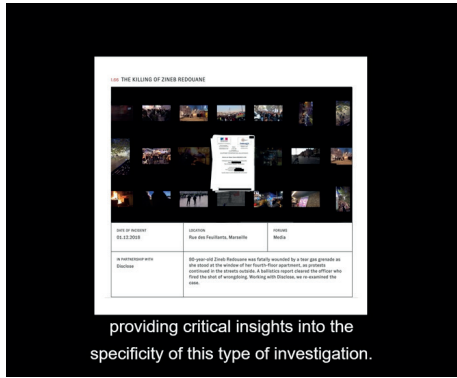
THE KILLING OF ZINEB REDOUANE

| DATE OF INCIDENT | LOCATION | FORUMS |
|---|---|---|
| 01.12.2018 | Rue des Feuillants, Marseille | Media |

IN PARTNERSHIP WITH
Disclose

80-year-old Zineb Redouane was fatally wounded by a tear gas grenade as she stood at the window of her fourth-floor apartment, as protests continued in the streets outside. A ballistics report cleared the officer who fired the shot of wrongdoing. Working with Disclose, we re-examined the case.

providing critical insights into the specificity of this type of investigation.